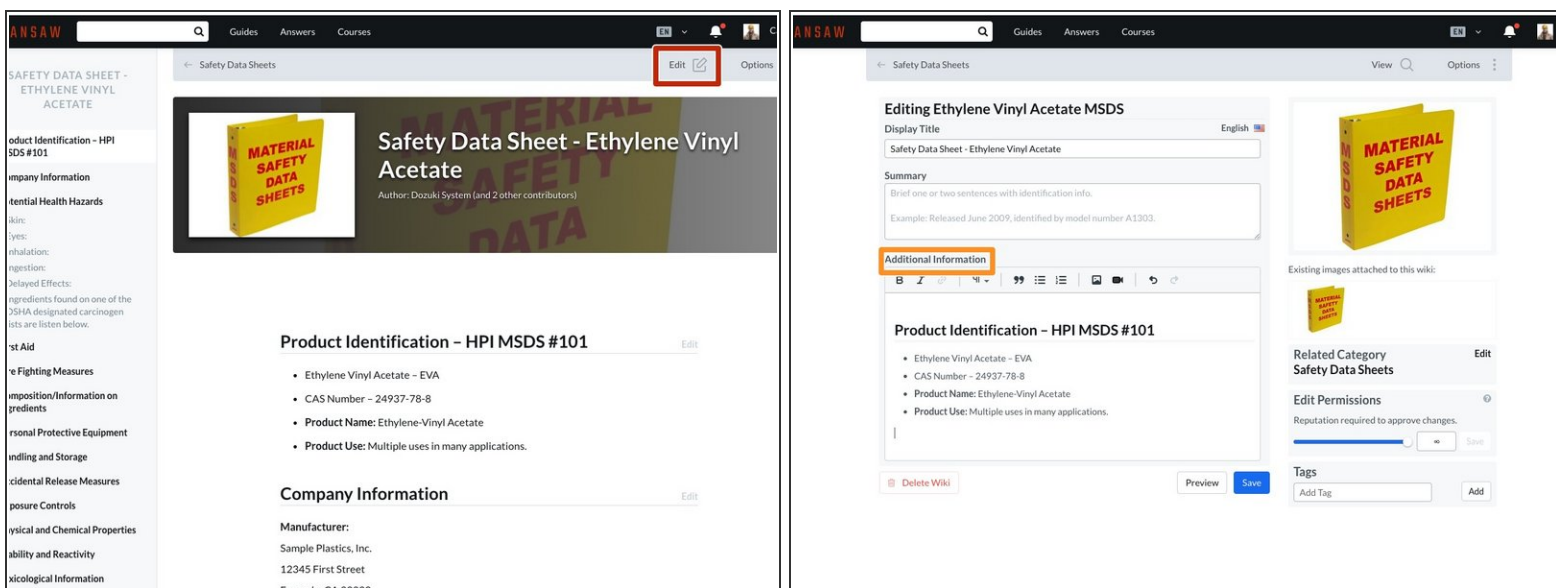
ANSAW
Guides Answers Courses
EN

← Safety Data Sheets
Edit
Options

SAFETY DATA SHEET - ETHYLENE VINYL ACETATE
oduct Identification – HPI SDS #101
mpany Information
tential Health Hazards
kin:
yes:
nhalation:
ngestion:
Delayed Effects:
ngredients found on one of the OSHA designated carcinogen ists are listen below.
rst Aid
re Fighting Measures
mposition/Information on gredients
rsonal Protective Equipment
ndling and Storage
cidental Release Measures
posure Controls
ysical and Chemical Properties
ability and Reactivity
xicological Information

MATERIAL SAFETY DATA SHEETS
MSDS
Safety Data Sheet - Ethylene Vinyl Acetate
Author: Dozuki System (and 2 other contributors)

Product Identification – HPI MSDS #101
Edit
- Ethylene Vinyl Acetate – EVA
- CAS Number – 24937-78-8
- **Product Name:** Ethylene-Vinyl Acetate
- **Product Use:** Multiple uses in many applications.

Company Information
Edit
Manufacturer:
Sample Plastics, Inc.
12345 First Street
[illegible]

ANSAW
Guides Answers Courses
EN

← Safety Data Sheets
View Options

Editing Ethylene Vinyl Acetate MSDS
Display Title
English
Safety Data Sheet - Ethylene Vinyl Acetate
Summary
Brief one or two sentences with identification info.
Example: Released June 2009, identified by model number A1303.
Additional Information

Product Identification – HPI MSDS #101
- Ethylene Vinyl Acetate – EVA
- CAS Number – 24937-78-8
- **Product Name:** Ethylene-Vinyl Acetate
- **Product Use:** Multiple uses in many applications.

Delete Wiki
Preview Save

MATERIAL SAFETY DATA SHEETS
MSDS
Existing images attached to this wiki:
Related Category
Edit
Safety Data Sheets
Edit Permissions
Reputation required to approve changes.
∞
Save
Tags
Add Tag
Add